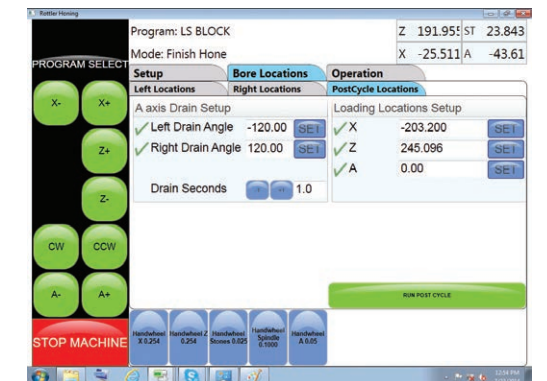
Rottler Honing

Program: LS BLOCK

Mode: Finish Hone

| Z | 191.955 | ST | 23.843 |
|---|---|---|---|
| X | -25.511 | A | -43.61 |

PROGRAM SELECT

Setup | Bore Locations | Operation

Left Locations | Right Locations | PostCycle Locations

A axis Drain Setup

Left Drain Angle -120.00 SET

Right Drain Angle 120.00 SET

Drain Seconds 1.0

Loading Locations Setup

X -203.200 SET

Z 245.096 SET

A 0.00 SET

X- X+

Z+

Z-

CW CCW

A- A+

RUN POST CYCLE

STOP MACHINE

Handwheel X 0.254

Handwheel Z 0.254

Handwheel Stones 0.025

Handwheel Spindle 0.1000

Handwheel A 0.05

12:58 PM